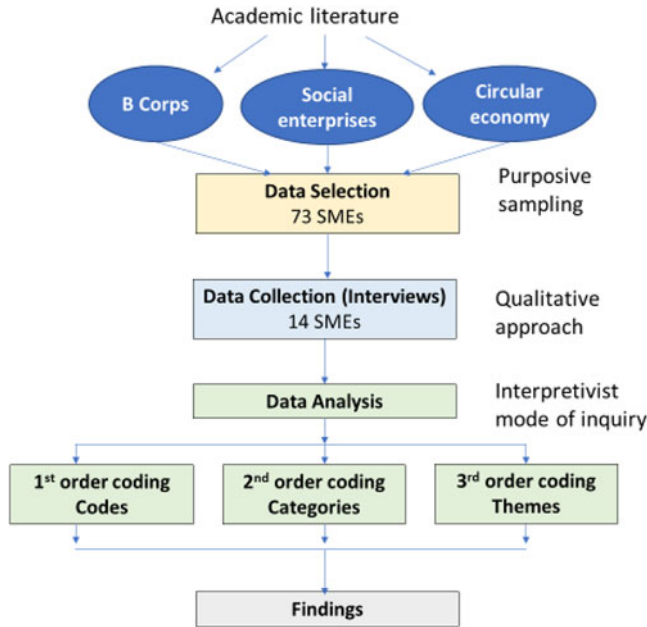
Academic literature

B Corps

Social enterprises

Circular economy

Data Selection
73 SMEs

Purposive sampling

Data Collection (Interviews)
14 SMEs

Qualitative approach

Data Analysis

Interpretivist mode of inquiry

1$^{st}$ order coding
Codes

2$^{nd}$ order coding
Categories

3$^{rd}$ order coding
Themes

Findings